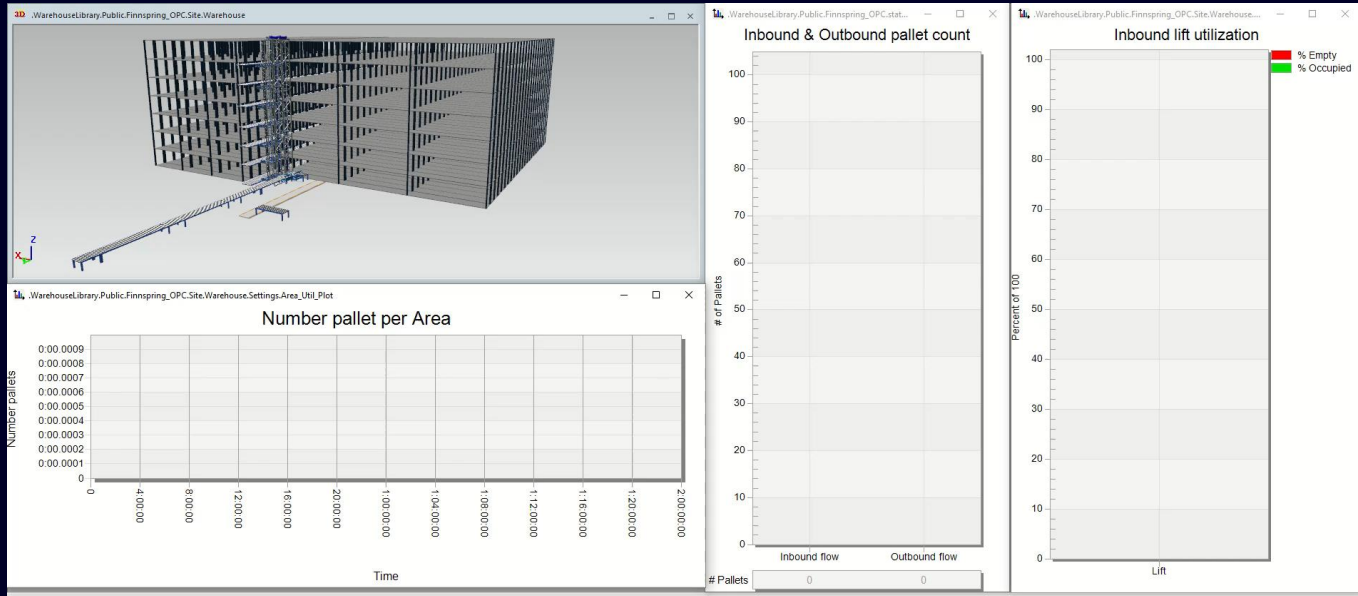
3D .WarehouseLibrary.Public.Finnspring_OPC.Site.Warehouse

Z
X

.WarehouseLibrary.Public.Finnspring_OPC.Site.Warehouse.Settings.Area_Util_Plot

Number pallet per Area

Number pallets

0:00.0009
0:00.0008
0:00.0007
0:00.0006
0:00.0005
0:00.0004
0:00.0003
0:00.0002
0:00.0001
0

0
4:00:00
8:00:00
12:00:00
16:00:00
20:00:00
1:00:00:00
1:04:00:00
1:08:00:00
1:12:00:00
1:16:00:00
1:20:00:00
2:00:00:00

Time

.WarehouseLibrary.Public.Finnspring_OPC.stat...

Inbound & Outbound pallet count

# of Pallets

100
90
80
70
60
50
40
30
20
10
0

Inbound flow
Outbound flow

| # Pallets | 0 | 0 |
|---|---|---|

.WarehouseLibrary.Public.Finnspring_OPC.Site.Warehouse....

Inbound lift utilization

% Empty
% Occupied

Percent of 100

100
90
80
70
60
50
40
30
20
10
0

Lift